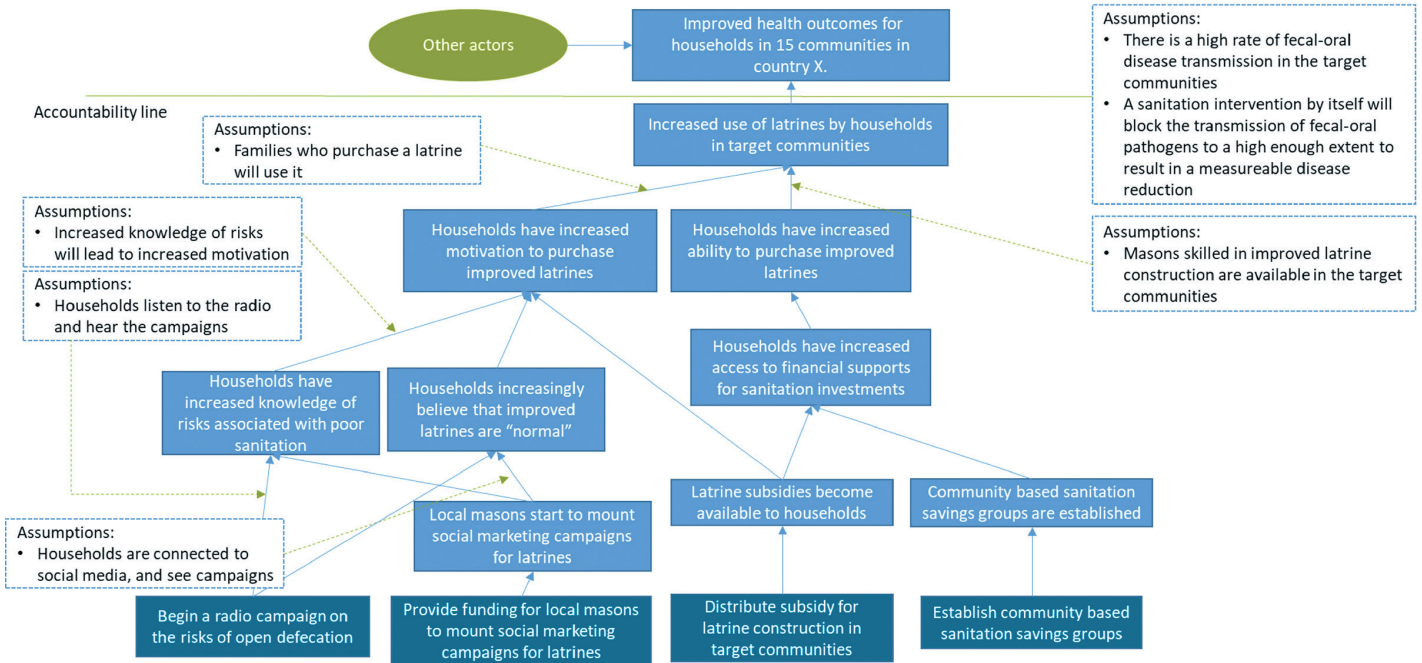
Other actors

Improved health outcomes for households in 15 communities in country X.

Assumptions:
• There is a high rate of fecal-oral disease transmission in the target communities
• A sanitation intervention by itself will block the transmission of fecal-oral pathogens to a high enough extent to result in a measureable disease reduction

Accountability line

Assumptions:
• Families who purchase a latrine will use it

Increased use of latrines by households in target communities

Assumptions:
• Increased knowledge of risks will lead to increased motivation

Households have increased motivation to purchase improved latrines

Households have increased ability to purchase improved latrines

Assumptions:
• Masons skilled in improved latrine construction are available in the target communities

Assumptions:
• Households listen to the radio and hear the campaigns

Households have increased access to financial supports for sanitation investments

Households have increased knowledge of risks associated with poor sanitation

Households increasingly believe that improved latrines are "normal"

Latrine subsidies become available to households

Community based sanitation savings groups are established

Local masons start to mount social marketing campaigns for latrines

Assumptions:
• Households are connected to social media, and see campaigns

Begin a radio campaign on the risks of open defecation

Provide funding for local masons to mount social marketing campaigns for latrines

Distribute subsidy for latrine construction in target communities

Establish community based sanitation savings groups